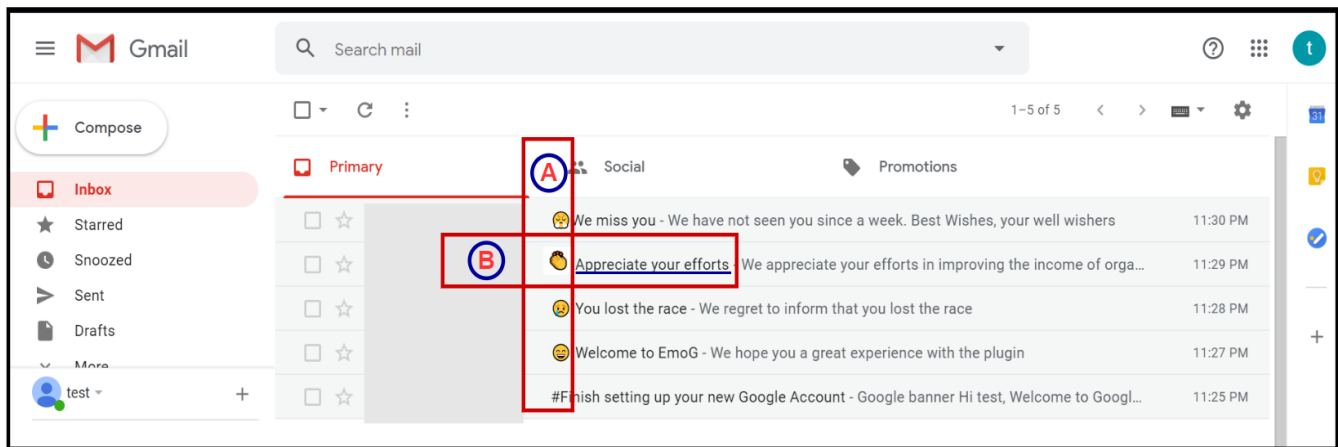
Gmail

Search mail

t

Compose

Inbox
Starred
Snoozed
Sent
Drafts
More

test

+

1–5 of 5

Primary

A

Social

Promotions

We miss you - We have not seen you since a week. Best Wishes, your well wishers 11:30 PM

B

Appreciate your efforts - We appreciate your efforts in improving the income of orga... 11:29 PM

You lost the race - We regret to inform that you lost the race 11:28 PM

Welcome to EmoG - We hope you a great experience with the plugin 11:27 PM

#Finish setting up your new Google Account - Google banner Hi test, Welcome to Googl... 11:25 PM

31

+